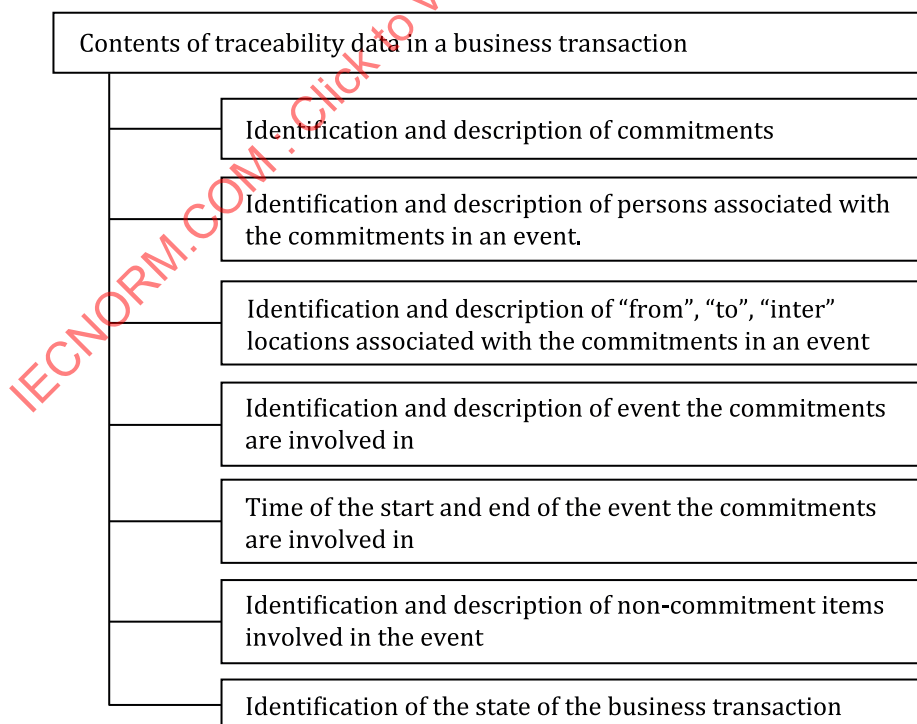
Contents of traceability data in a business transaction

Identification and description of commitments

Identification and description of persons associated with the commitments in an event.

Identification and description of “from”, “to”, “inter” locations associated with the commitments in an event

Identification and description of event the commitments are involved in

Time of the start and end of the event the commitments are involved in

Identification and description of non-commitment items involved in the event

Identification of the state of the business transaction

IECNORM.COM : Click to v